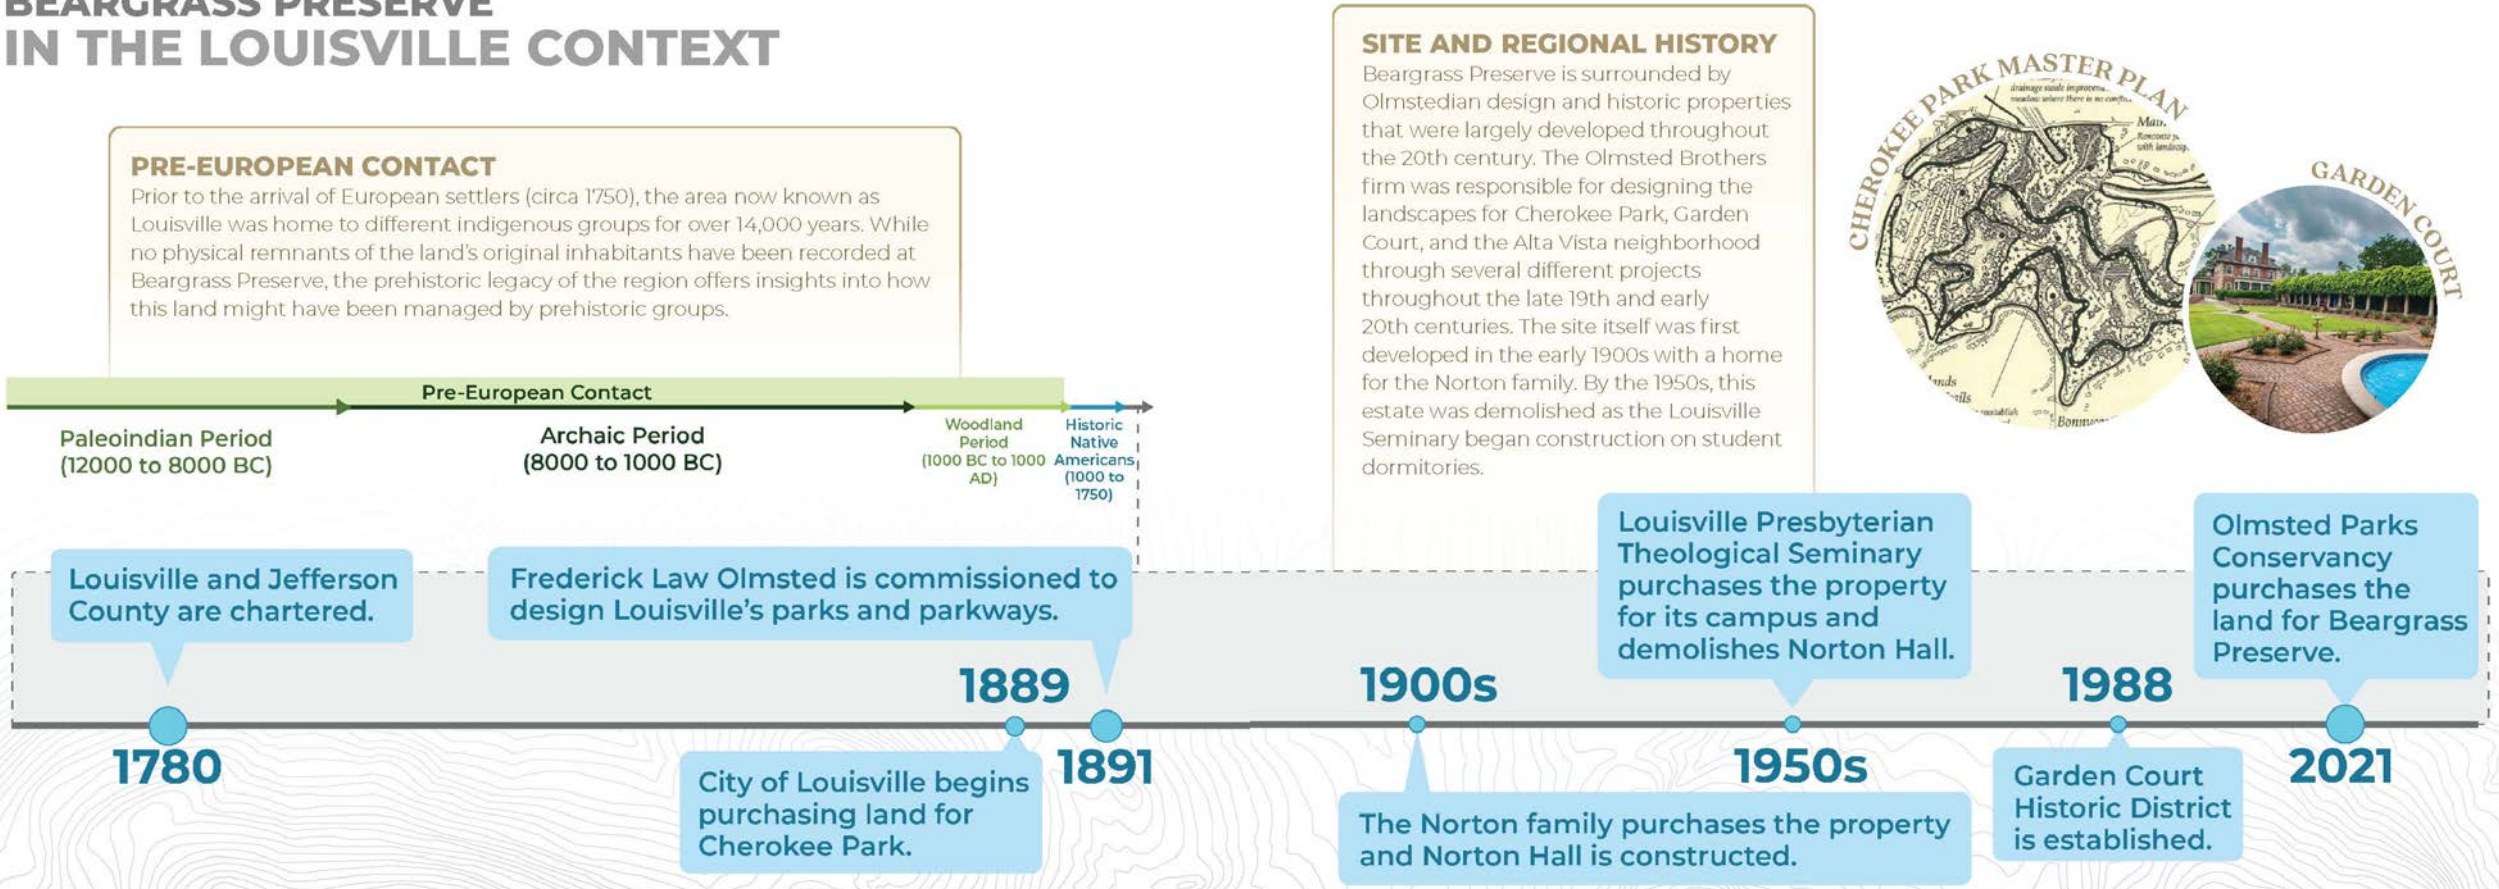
BEARGRASS PRESERVE
IN THE LOUISVILLE CONTEXT

PRE-EUROPEAN CONTACT
Prior to the arrival of European settlers (circa 1750), the area now known as Louisville was home to different indigenous groups for over 14,000 years. While no physical remnants of the land's original inhabitants have been recorded at Beargrass Preserve, the prehistoric legacy of the region offers insights into how this land might have been managed by prehistoric groups.

Pre-European Contact

Paleoindian Period (12000 to 8000 BC)

Archaic Period (8000 to 1000 BC)

Woodland Period (1000 BC to 1000 AD)

Historic Native Americans (1000 to 1750)

SITE AND REGIONAL HISTORY
Beargrass Preserve is surrounded by Olmstedian design and historic properties that were largely developed throughout the 20th century. The Olmsted Brothers firm was responsible for designing the landscapes for Cherokee Park, Garden Court, and the Alta Vista neighborhood through several different projects throughout the late 19th and early 20th centuries. The site itself was first developed in the early 1900s with a home for the Norton family. By the 1950s, this estate was demolished as the Louisville Seminary began construction on student dormitories.

CHEROKEE PARK MASTER PLAN

GARDEN COURT

Louisville and Jefferson County are chartered.

1780

Frederick Law Olmsted is commissioned to design Louisville's parks and parkways.

1889

City of Louisville begins purchasing land for Cherokee Park.

1891

1900s

The Norton family purchases the property and Norton Hall is constructed.

Louisville Presbyterian Theological Seminary purchases the property for its campus and demolishes Norton Hall.

1950s

1988

Garden Court Historic District is established.

Olmsted Parks Conservancy purchases the land for Beargrass Preserve.

2021